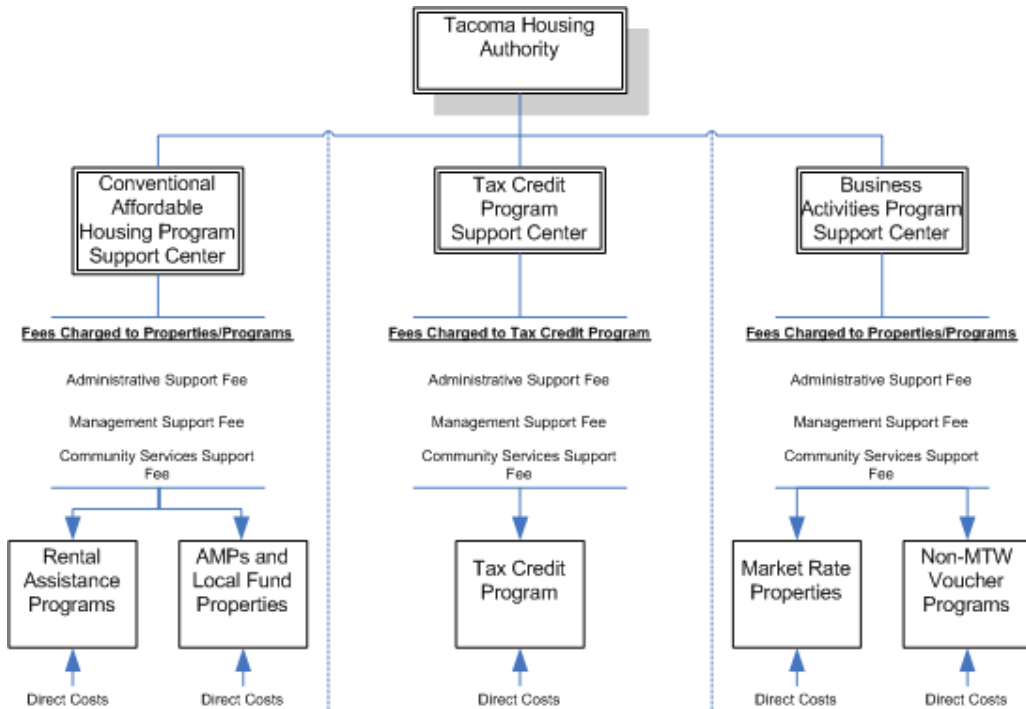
Tacoma Housing Authority

Conventional Affordable Housing Program Support Center

Fees Charged to Properties/Programs

Administrative Support Fee

Management Support Fee

Community Services Support Fee

Rental Assistance Programs

AMPs and Local Fund Properties

Direct Costs

Direct Costs

Tax Credit Program Support Center

Fees Charged to Tax Credit Program

Administrative Support Fee

Management Support Fee

Community Services Support Fee

Tax Credit Program

Direct Costs

Business Activities Program Support Center

Fees Charged to Properties/Programs

Administrative Support Fee

Management Support Fee

Community Services Support Fee

Market Rate Properties

Non-MTW Voucher Programs

Direct Costs

Direct Costs